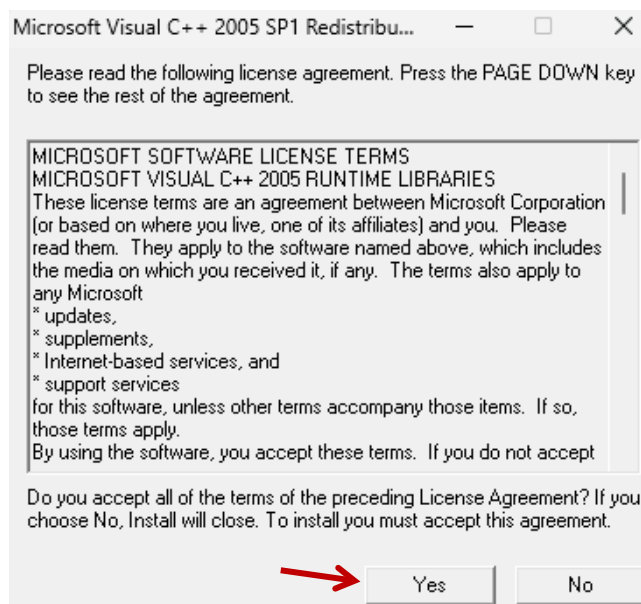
Microsoft Visual C++ 2005 SP1 Redistribu...

Please read the following license agreement. Press the PAGE DOWN key to see the rest of the agreement.

MICROSOFT SOFTWARE LICENSE TERMS
MICROSOFT VISUAL C++ 2005 RUNTIME LIBRARIES
These license terms are an agreement between Microsoft Corporation (or based on where you live, one of its affiliates) and you. Please read them. They apply to the software named above, which includes the media on which you received it, if any. The terms also apply to any Microsoft
* updates,
* supplements,
* Internet-based services, and
* support services
for this software, unless other terms accompany those items. If so, those terms apply.
By using the software, you accept these terms. If you do not accept

Do you accept all of the terms of the preceding License Agreement? If you choose No, Install will close. To install you must accept this agreement.

Yes

No